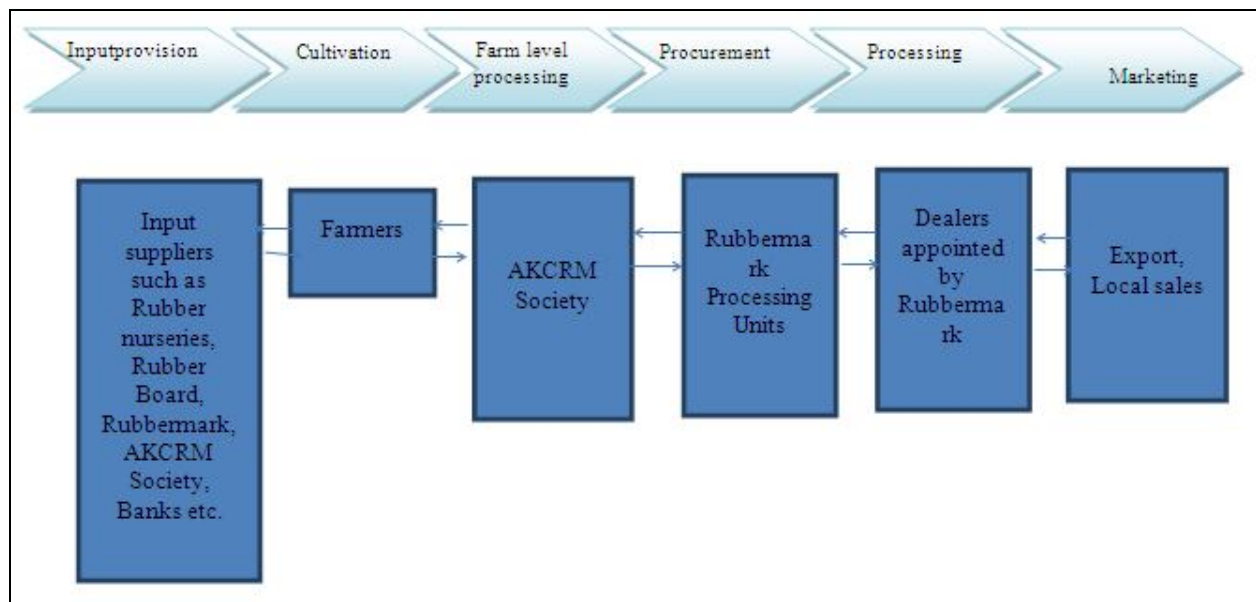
Inputprovision

Cultivation

Farm level processing

Procurement

Processing

Marketing

Input suppliers such as Rubber nurseries, Rubber Board, Rubbermark, AKCRM Society, Banks etc.

Farmers

AKCRM Society

Rubberma rk Processing Units

Dealers appointed by Rubberma rk

Export, Local sales